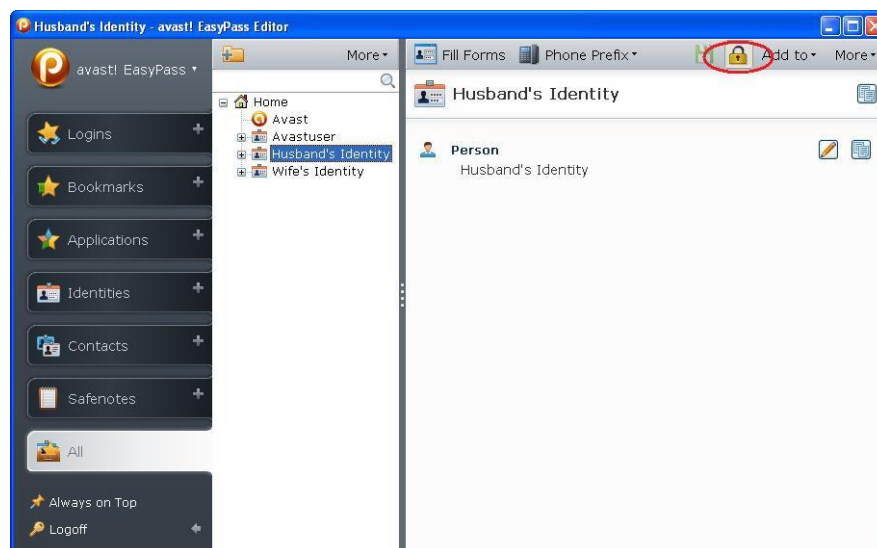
Husband's Identity - avast! EasyPass Editor

avast! EasyPass ▾

Logins +

Bookmarks +

Applications +

Identities +

Contacts +

Safenotes +

All

Always on Top

Logoff

More ▾

Home
Avast
Avastuser
Husband's Identity
Wife's Identity

Fill Forms Phone Prefix ▾ Add to ▾ More ▾

Husband's Identity

Person
Husband's Identity